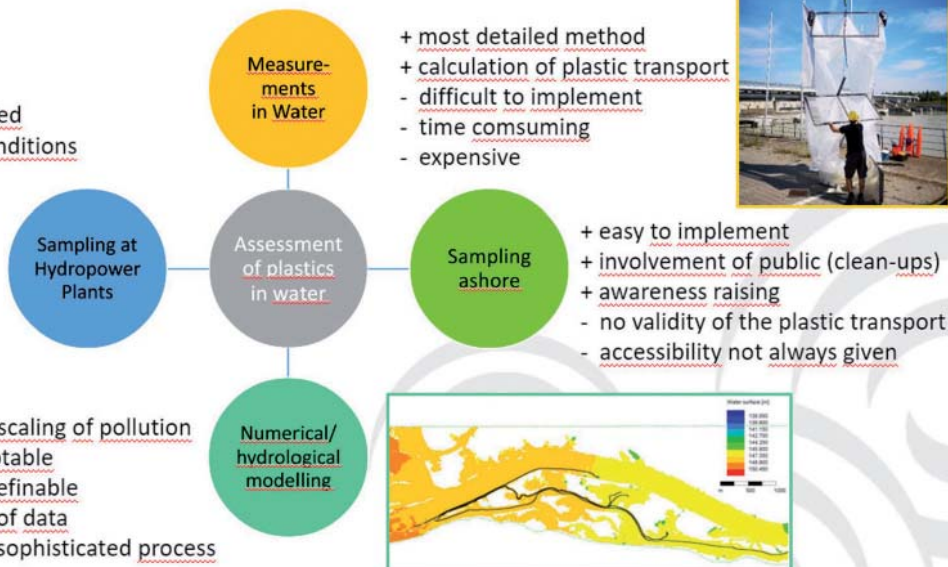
ed
nditions

Measure-ments in Water

+ most detailed method
+ calculation of plastic transport
- difficult to implement
- time comsuming
- expensive

Sampling at Hydropower Plants

Assessment of plastics in water

Sampling ashore

+ easy to implement
+ involvement of public (clean-ups)
+ awareness raising
- no validity of the plastic transport
- accessibility not always given

scaling of pollution
ptable
efinable
of data
sophisticated process

Numerical/ hydrological modelling

Water surface [m]
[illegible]
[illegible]